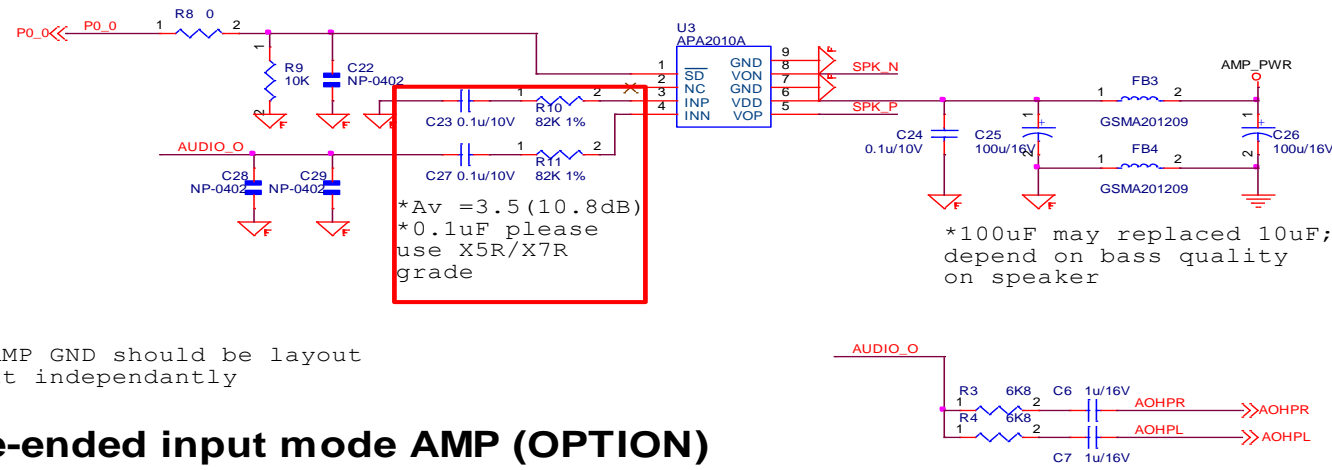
P0_0 P0_0 R8 0 1 2
R9 10K
C22 NP-0402
U3 APA2010A
1 $\overline{SD}$ GND 9
2 NC VON 8
3 INP GND 7
4 INN VDD 6
VOP 5
SPK_N
SPK_P
AMP_PWR
C23 0.1u/10V R10 82K 1%
AUDIO_O
C27 0.1u/10V R11 82K 1%
C28 NP-0402 C29 NP-0402
*Av =3.5(10.8dB)
*0.1uF please use X5R/X7R grade
C24 0.1u/10V
C25 100u/16V
FB3 GSMA201209
FB4 GSMA201209
C26 100u/16V
*100uF may replaced 10uF; depend on bass quality on speaker
MP GND should be layout t independantly
e-ended input mode AMP (OPTION)
AUDIO_O
R3 6K8 C6 1u/16V AOHPR AOHPR
R4 6K8 AOHPL AOHPL
C7 1u/16V